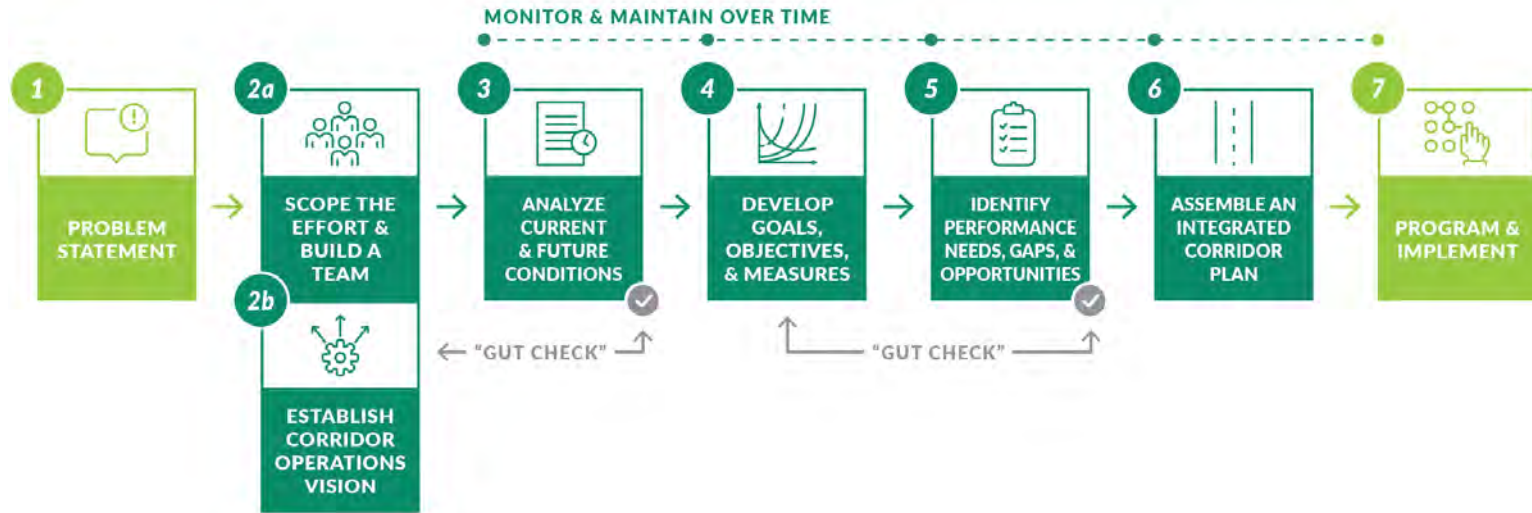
MONITOR & MAINTAIN OVER TIME

1
PROBLEM STATEMENT

2a
SCOPE THE EFFORT & BUILD A TEAM

2b
ESTABLISH CORRIDOR OPERATIONS VISION

3
ANALYZE CURRENT & FUTURE CONDITIONS

"GUT CHECK"

4
DEVELOP GOALS, OBJECTIVES, & MEASURES

5
IDENTIFY PERFORMANCE NEEDS, GAPS, & OPPORTUNITIES

"GUT CHECK"

6
ASSEMBLE AN INTEGRATED CORRIDOR PLAN

7
PROGRAM & IMPLEMENT